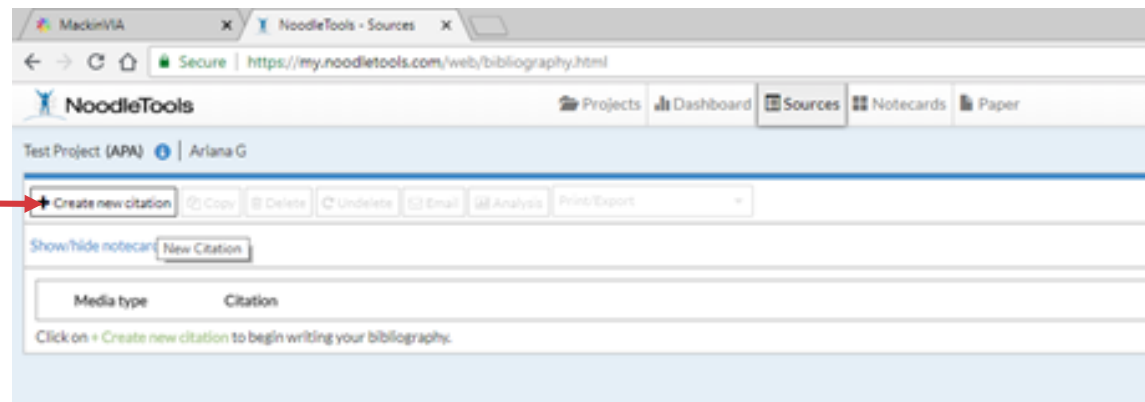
MackinVIA ×
NoodleTools - Sources ×

Secure | https://my.noodletools.com/web/bibliography.html

NoodleTools

Projects Dashboard Sources Notecards Paper

Test Project (APA) | Ariana G

+ Create new citation | Copy | Delete | Undelete | Email | Analysis | Print/Export

Show/hide notecard New Citation

| Media type | Citation |
|---|---|

Click on + Create new citation to begin writing your bibliography.